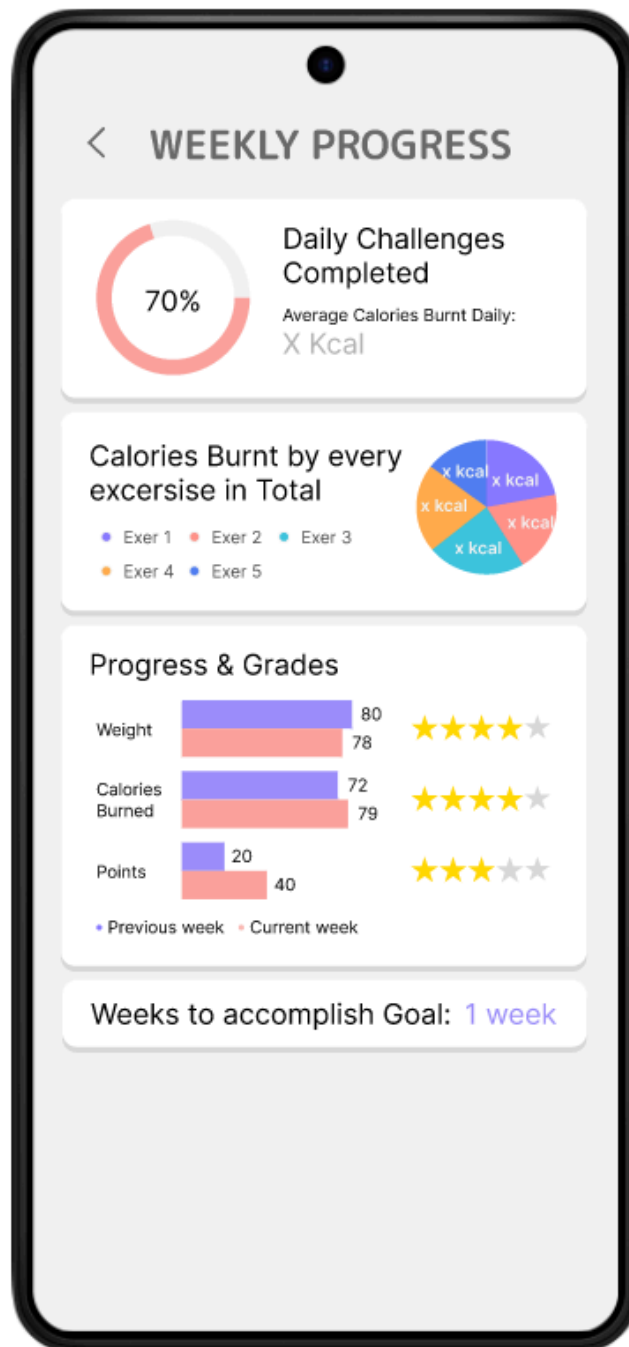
<

WEEKLY PROGRESS

70%

Daily Challenges Completed

Average Calories Burnt Daily:

X Kcal

Calories Burnt by every excersise in Total

Exer 1 Exer 2 Exer 3
Exer 4 Exer 5

x kcal
x kcal
x kcal
x kcal
x kcal

Progress & Grades

Weight 80 78

Calories Burned 72 79

Points 20 40

Previous week Current week

Weeks to accomplish Goal: 1 week